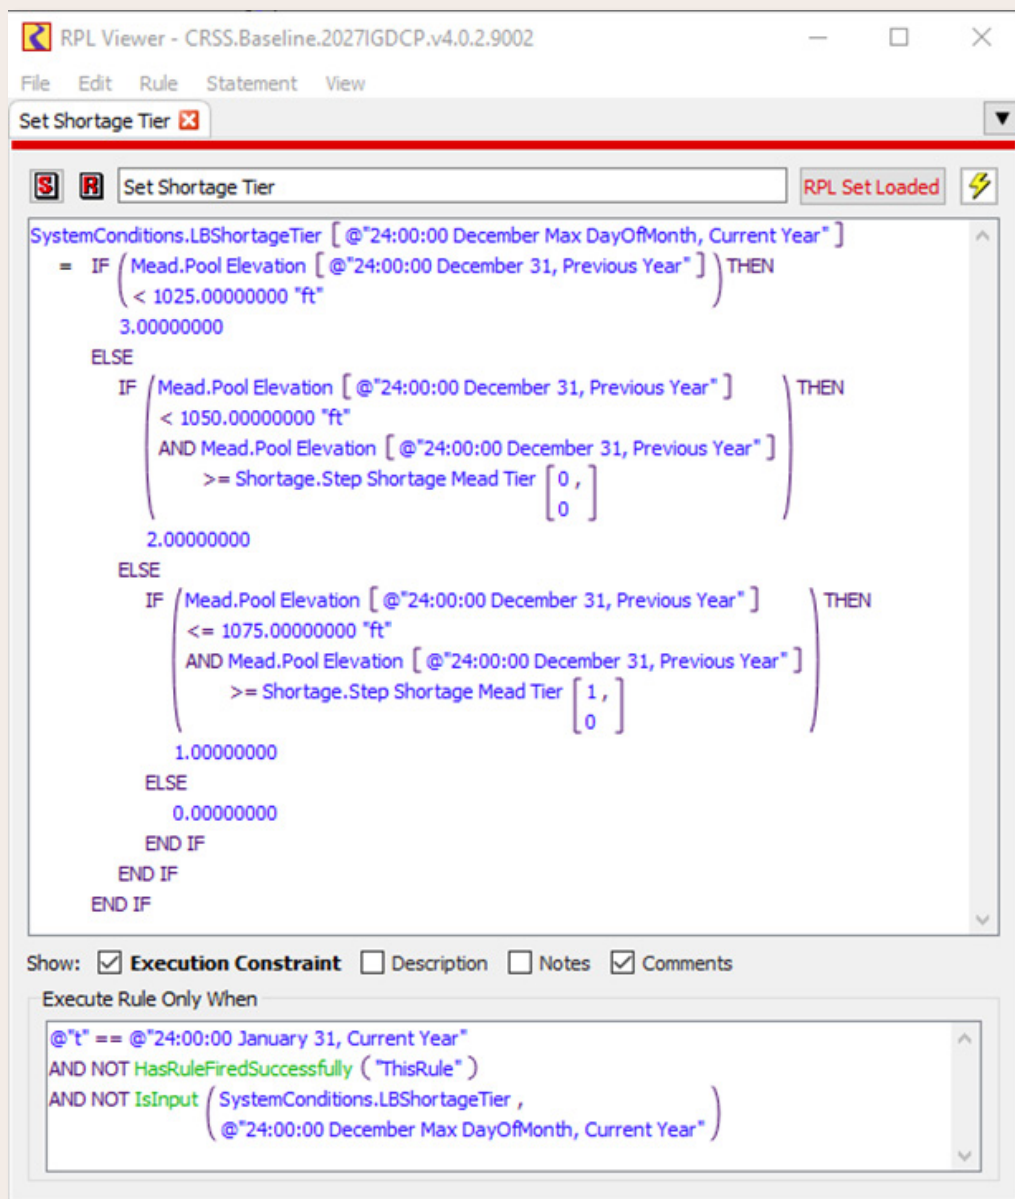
RPL Viewer - CRSS.Baseline.2027IGDCP.v4.0.2.9002

File Edit Rule Statement View

Set Shortage Tier

S R Set Shortage Tier RPL Set Loaded

SystemConditions.LBShortageTier [ @"24:00:00 December Max DayOfMonth, Current Year" ]
= IF ( Mead.Pool Elevation [ @"24:00:00 December 31, Previous Year" ] < 1025.00000000 "ft" ) THEN
3.00000000
ELSE
IF ( Mead.Pool Elevation [ @"24:00:00 December 31, Previous Year" ] < 1050.00000000 "ft" AND Mead.Pool Elevation [ @"24:00:00 December 31, Previous Year" ] >= Shortage.Step Shortage Mead Tier [ 0 , 0 ] ) THEN
2.00000000
ELSE
IF ( Mead.Pool Elevation [ @"24:00:00 December 31, Previous Year" ] <= 1075.00000000 "ft" AND Mead.Pool Elevation [ @"24:00:00 December 31, Previous Year" ] >= Shortage.Step Shortage Mead Tier [ 1 , 0 ] ) THEN
1.00000000
ELSE
0.00000000
END IF
END IF
END IF

Show: Execution Constraint Description Notes Comments

Execute Rule Only When

@"t" == @"24:00:00 January 31, Current Year"
AND NOT HasRuleFiredSuccessfully ( "ThisRule" )
AND NOT IsInput ( SystemConditions.LBShortageTier , @"24:00:00 December Max DayOfMonth, Current Year" )